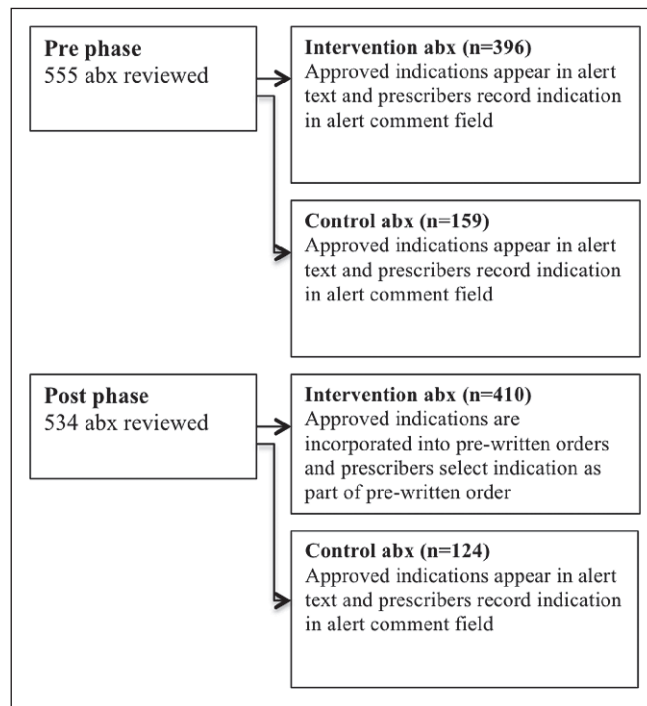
**Pre phase**
555 abx reviewed

**Intervention abx (n=396)**
Approved indications appear in alert text and prescribers record indication in alert comment field

**Control abx (n=159)**
Approved indications appear in alert text and prescribers record indication in alert comment field

**Post phase**
534 abx reviewed

**Intervention abx (n=410)**
Approved indications are incorporated into pre-written orders and prescribers select indication as part of pre-written order

**Control abx (n=124)**
Approved indications appear in alert text and prescribers record indication in alert comment field